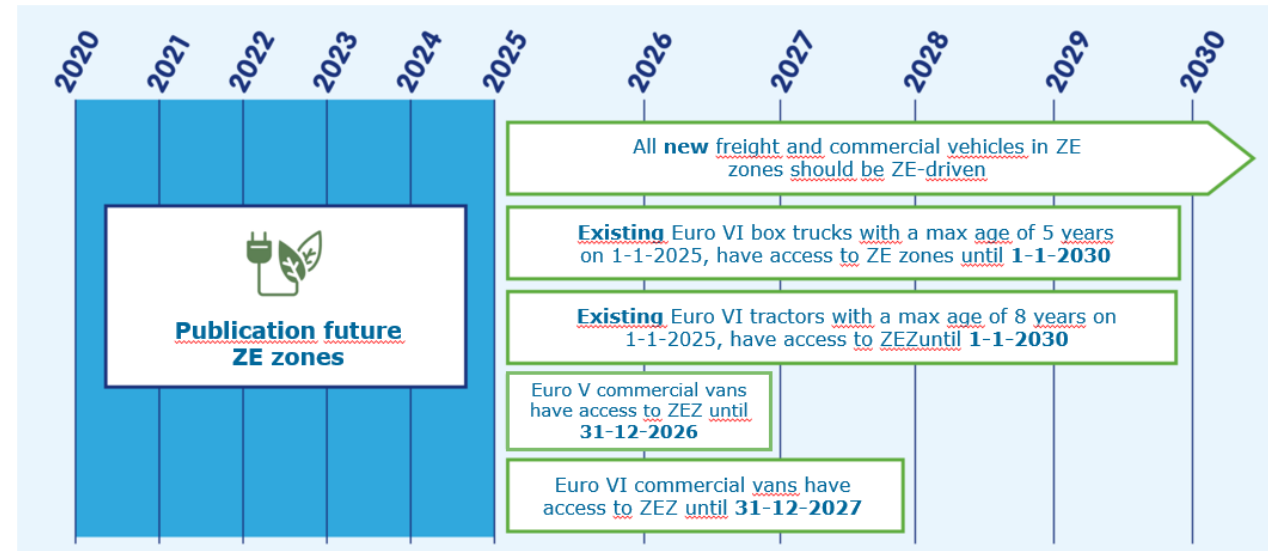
2020 2021 2022 2023 2024 2025 2026 2027 2028 2029 2030

All **new** freight and commercial vehicles in ZE zones should be ZE-driven

**Publication future ZE zones**

**Existing** Euro VI box trucks with a max age of 5 years on 1-1-2025, have access to ZE zones until **1-1-2030**

**Existing** Euro VI tractors with a max age of 8 years on 1-1-2025, have access to ZEZuntil **1-1-2030**

Euro V commercial vans have access to ZEZ until **31-12-2026**

Euro VI commercial vans have access to ZEZ until **31-12-2027**